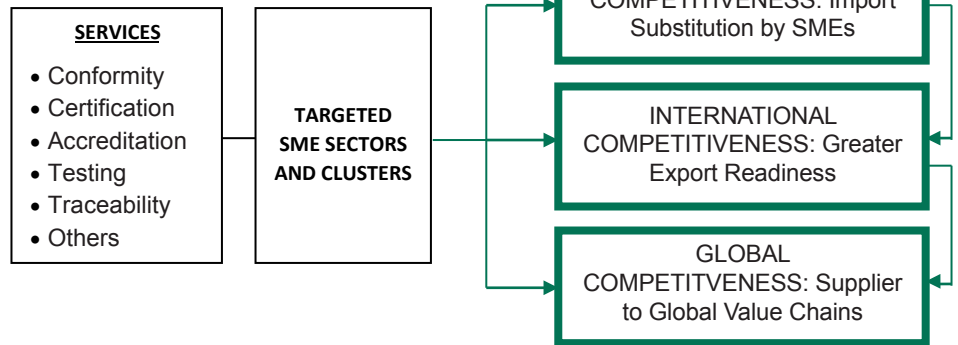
SERVICES

• Conformity
• Certification
• Accreditation
• Testing
• Traceability
• Others

TARGETED SME SECTORS AND CLUSTERS

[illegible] COMPETITIVENESS: Import Substitution by SMEs

INTERNATIONAL COMPETITIVENESS: Greater Export Readiness

GLOBAL COMPETITVENESS: Supplier to Global Value Chains